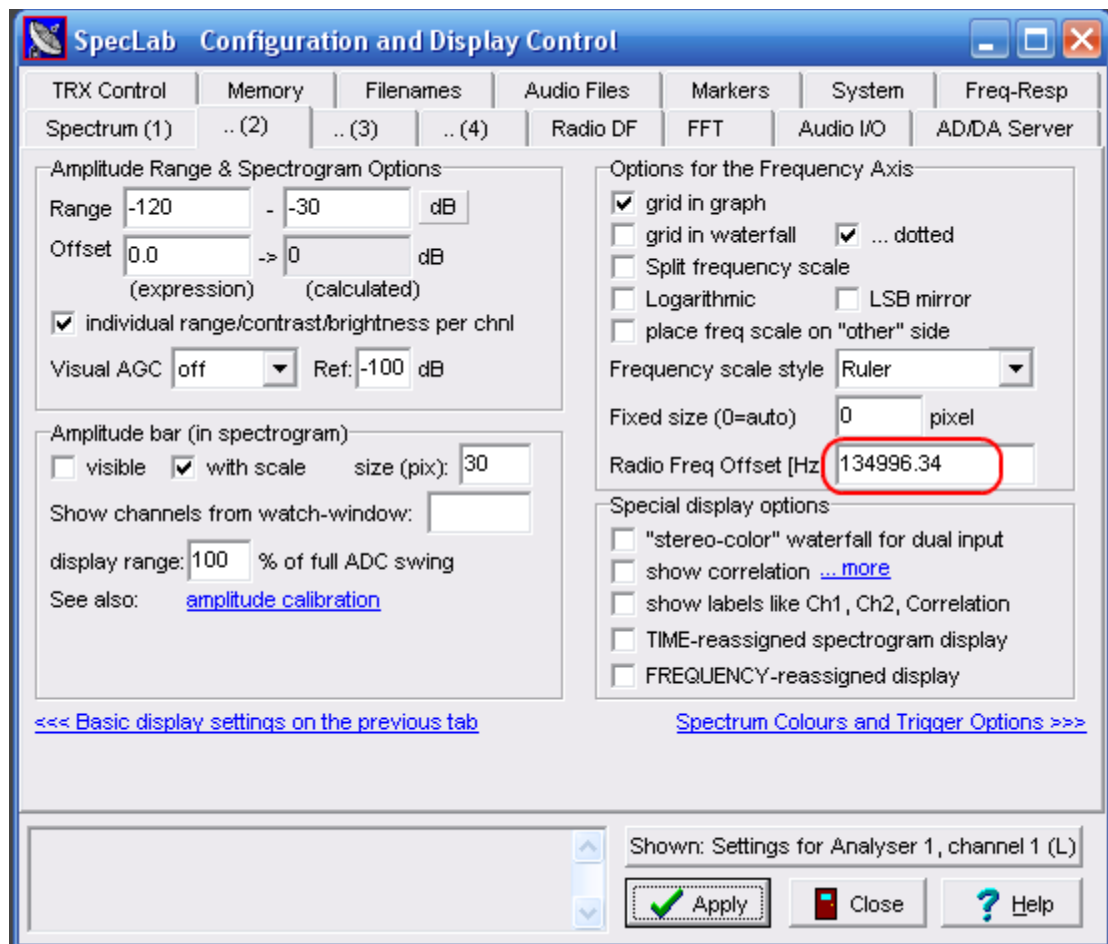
SpecLab Configuration and Display Control

TRX Control | Memory | Filenames | Audio Files | Markers | System | Freq-Resp

Spectrum (1) | .. (2) | .. (3) | .. (4) | Radio DF | FFT | Audio I/O | AD/DA Server

Amplitude Range & Spectrogram Options
Range -120 - -30 dB
Offset 0.0 -> 0 dB
(expression) (calculated)
individual range/contrast/brightness per chnl
Visual AGC off Ref: -100 dB

Amplitude bar (in spectrogram)
visible with scale size (pix): 30
Show channels from watch-window:
display range: 100 % of full ADC swing
See also: amplitude calibration

Options for the Frequency Axis
grid in graph
grid in waterfall ... dotted
Split frequency scale
Logarithmic LSB mirror
place freq scale on "other" side
Frequency scale style Ruler
Fixed size (0=auto) 0 pixel
Radio Freq Offset [Hz 134996.34

Special display options
"stereo-color" waterfall for dual input
show correlation ... more
show labels like Ch1, Ch2, Correlation
TIME-reassigned spectrogram display
FREQUENCY-reassigned display

<<< Basic display settings on the previous tab

Spectrum Colours and Trigger Options >>>

Shown: Settings for Analyser 1, channel 1 (L)

Apply Close Help